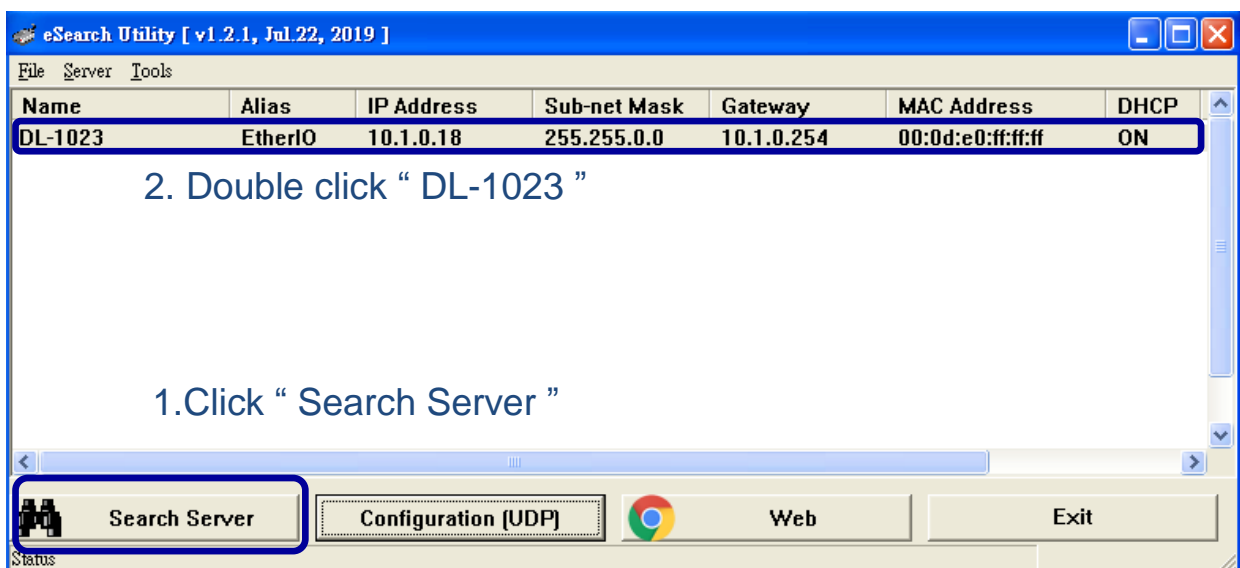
eSearch Utility [ v1.2.1, Jul.22, 2019 ]

File Server Tools

| Name | Alias | IP Address | Sub-net Mask | Gateway | MAC Address | DHCP |
|---|---|---|---|---|---|---|
| DL-1023 | EtherIO | 10.1.0.18 | 255.255.0.0 | 10.1.0.254 | 00:0d:e0:ff:ff:ff | ON |

2. Double click " DL-1023 "

1.Click " Search Server "

Search Server

Configuration (UDP)

Web

Exit

Status